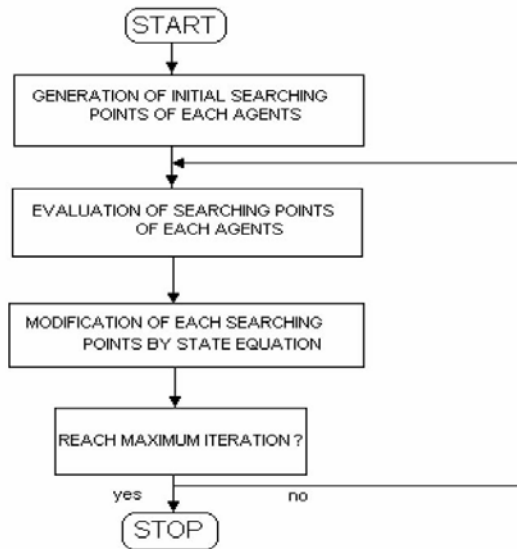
START

GENERATION OF INITIAL SEARCHING POINTS OF EACH AGENTS

EVALUATION OF SEARCHING POINTS OF EACH AGENTS

MODIFICATION OF EACH SEARCHING POINTS BY STATE EQUATION

REACH MAXIMUM ITERATION ?

yes

no

STOP